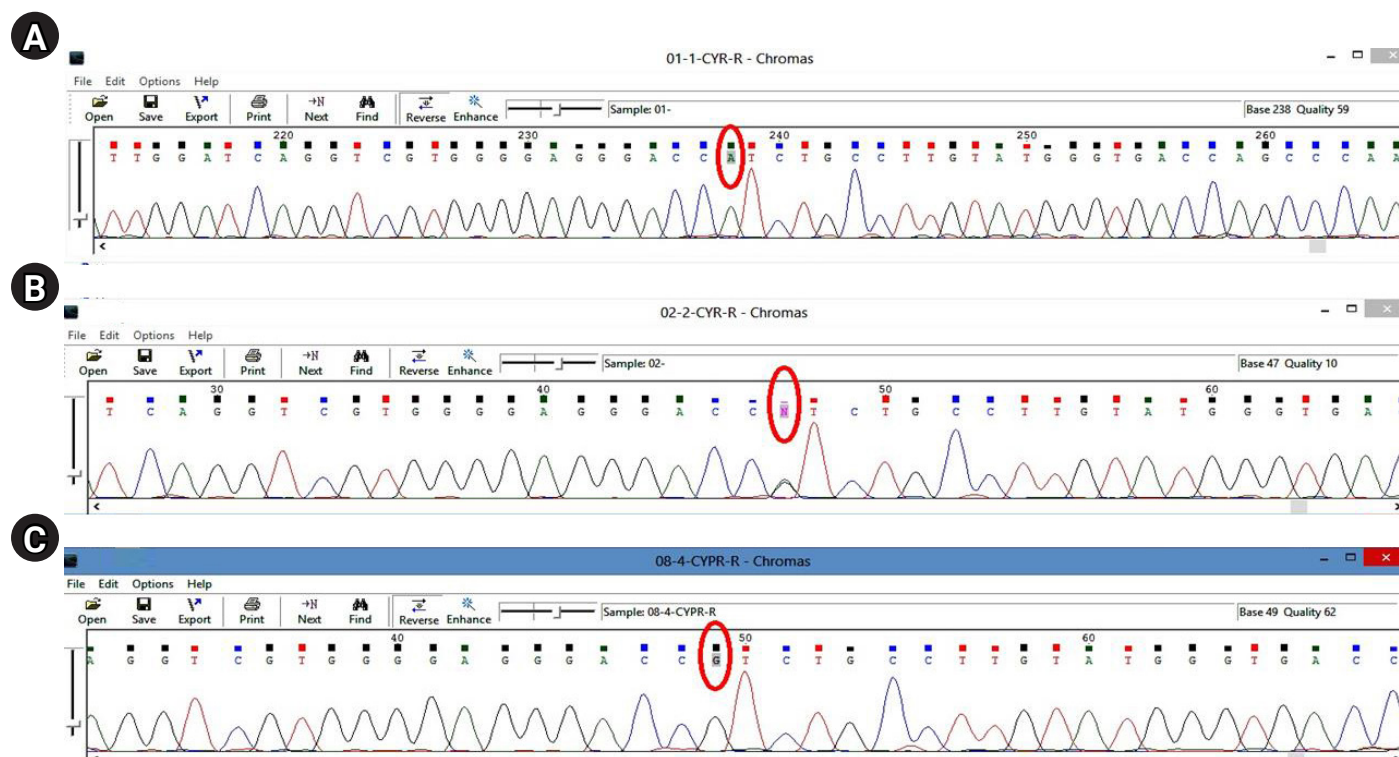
A

01-1-CYR-R - Chromas

File Edit Options Help

Open Save Export Print Next Find Reverse Enhance Sample: 01- Base 238 Quality 59

220 230 240 250 260

T T G G A T C A G G T C G T G G G A G G G A C C A T C T G C C T T G T A T G G G T G G A C C A G C C A A

B

02-2-CYR-R - Chromas

File Edit Options Help

Open Save Export Print Next Find Reverse Enhance Sample: 02- Base 47 Quality 10

30 40 50 60

T C A G G T C G T G G G A G G G A C C N T C T G C C T T G T A T G G G T G A

C

08-4-CYPR-R - Chromas

File Edit Options Help

Open Save Export Print Next Find Reverse Enhance Sample: 08-4-CYPR-R Base 49 Quality 62

40 50 60

A G G T C G T G G G A G G G A C C G T C T G C C T T G T A T G G G T G G A C C